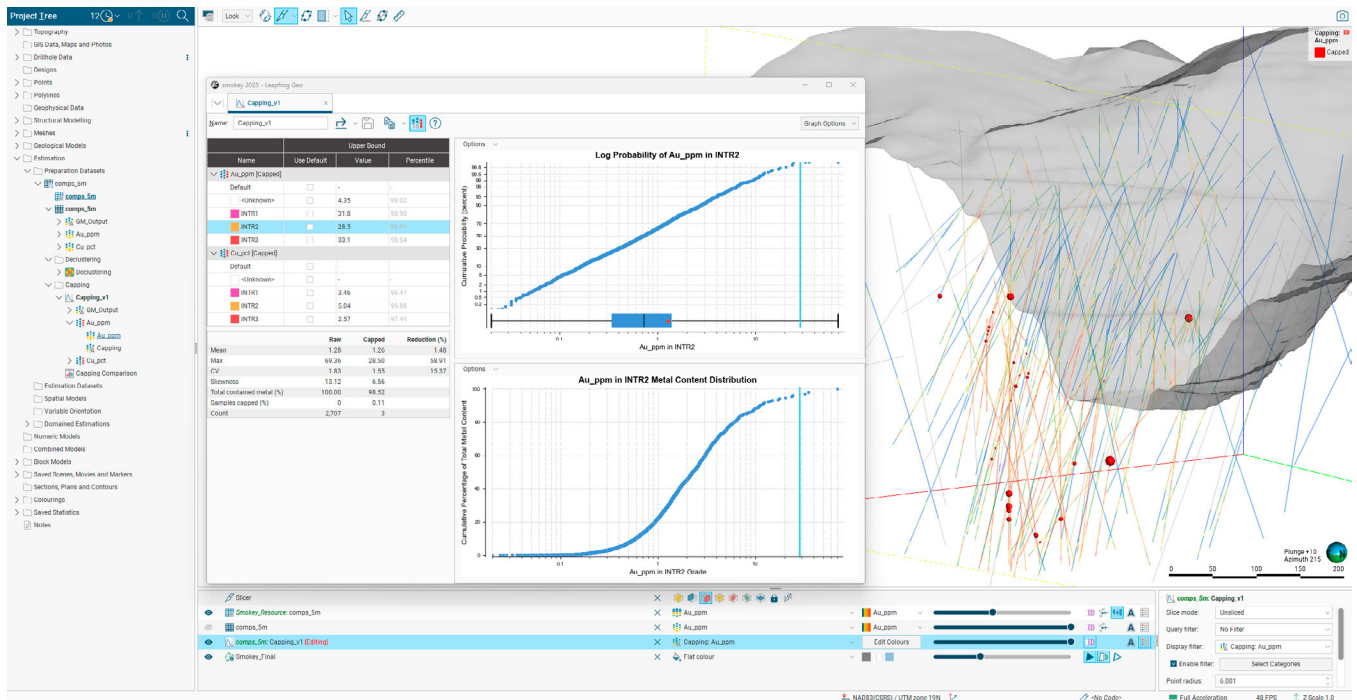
Project Tree
Topography
GIS Data, Maps and Photos
Drillhole Data
Designs
Points
Polylines
Geophysical Data
Structural Modelling
Meshes
Geological Models
Estimation
Preparation Datasets
comps_5m
comps_5m
comps_5m
GM_Output
Au_ppm
Cu_pct
Declustering
Declustering
Capping
Capping_v1
GM_Output
Au_ppm
Au_ppm
Capping
Cu_pct
Capping Comparison
Estimation Datasets
Spatial Models
Variable Orientation
Domained Estimations
Numeric Models
Combined Models
Block Models
Saved Scenes, Movies and Markers
Sections, Plans and Contours
Colourings
Saved Statistics
Notes

Look

smokey 2025 - Leapfrog Geo
Capping_v1
Name: Capping_v1
Graph Options

| Name | Use Default | Upper Bound Value | Percentile |
|---|---|---|---|
| Au_ppm [Capped] | | | |
| Default | | - | - |
| <Unknown> | | 4.35 | 99.03 |
| INTR1 | | 31.8 | 99.90 |
| INTR2 | | 28.5 | 99.90 |
| INTR3 | | 33.1 | 98.04 |
| Cu_pct [Capped] | | | |
| Default | | - | - |
| <Unknown> | | - | - |
| INTR1 | | 3.46 | 99.47 |
| INTR2 | | 5.04 | 99.88 |
| INTR3 | | 2.57 | 97.44 |

| | Raw | Capped | Reduction (%) |
|---|---|---|---|
| Mean | 1.28 | 1.26 | 1.48 |
| Max | 69.36 | 28.50 | 58.91 |
| CV | 1.83 | 1.55 | 15.37 |
| Skewness | 13.12 | 6.56 | |
| Total contained metal (%) | 100.00 | 98.52 | |
| Samples capped (%) | 0 | 0.11 | |
| Count | 2,707 | 3 | |

Options
Log Probability of Au_ppm in INTR2
Cumulative Probability (percent)
Au_ppm in INTR2
0.1 1 10

Options
Au_ppm in INTR2 Metal Content Distribution
Cumulative Percentage of Total Metal Content
Au_ppm in INTR2 Grade
0 20 40 60 80 100
0.1 1 10

Capping: Au_ppm
Capped

Plunge +10
Azimuth 215
0 50 100 150 200

Slicer
Smokey_Resource: comps_5m
comps_5m
comps_5m: Capping_v1 (Editing)
Smokey_Final
Au_ppm
Au_ppm
Capping: Au_ppm
Flat colour
Au_ppm
Au_ppm
Edit Colours

comps_5m: Capping_v1
Slice mode: Unsliced
Query filter: No Filter
Display filter: Capping: Au_ppm
Enable filter: Select Categories
Point radius: 6.001

NAD83(CSRS) / UTM zone 19N
<No Code>
Full Acceleration
48 FPS
Z-Scale 1.0